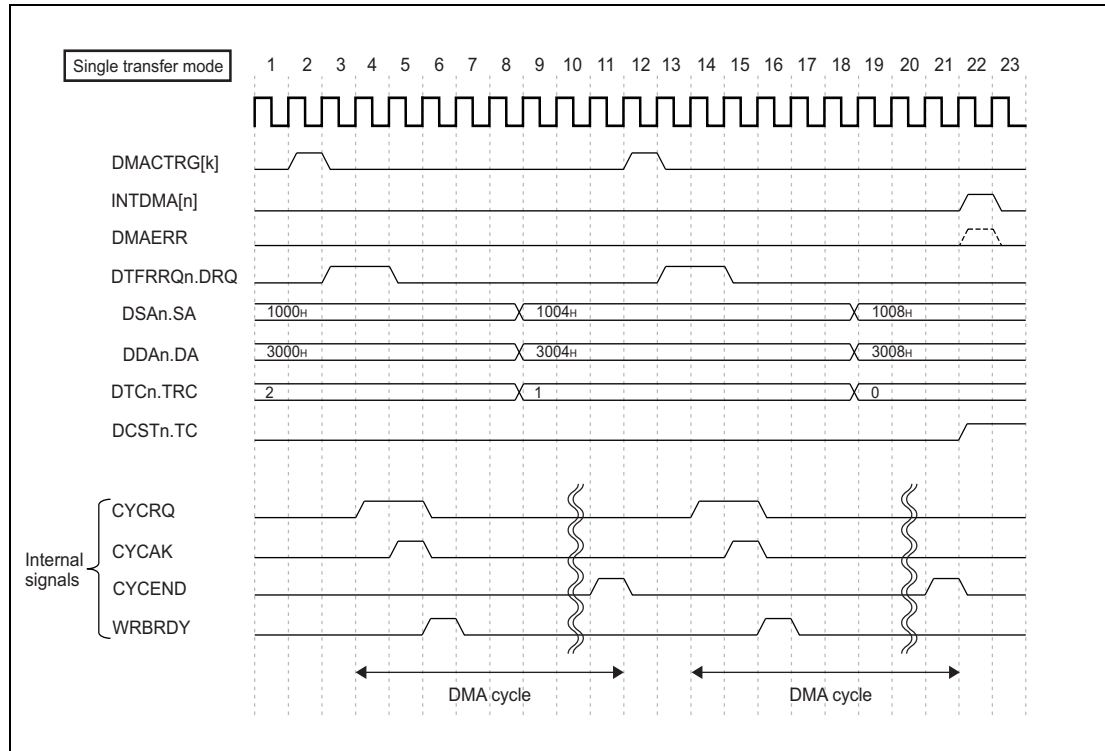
Single transfer mode

1 2 3 4 5 6 7 8 9 10 11 12 13 14 15 16 17 18 19 20 21 22 23

DMACTRG[k]

INTDMA[n]

DMAERR

DTFRRQn.DRQ

DSAn.SA 1000H 1004H 1008H

DDAn.DA 3000H 3004H 3008H

DTCn.TRC 2 1 0

DCSTn.TC

Internal signals

CYCRQ

CYCAK

CYCEND

WRBRDY

DMA cycle

DMA cycle